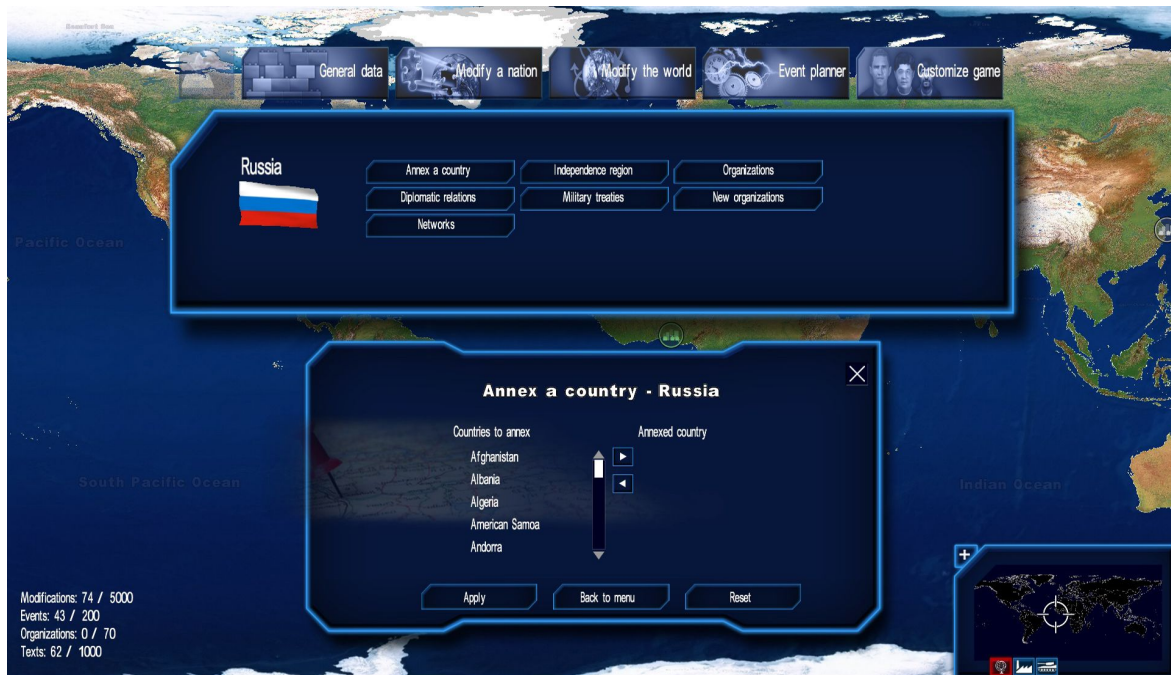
General data
Modify a nation
Modify the world
Event planner
Customize game

Russia

Annex a country
Independence region
Organizations
Diplomatic relations
Military treaties
New organizations
Networks

Pacific Ocean

Annex a country - Russia

Countries to annex
Annexed country
Afghanistan
Albania
Algeria
American Samoa
Andorra

South Pacific Ocean

Indian Ocean

Apply
Back to menu
Reset

Modifications: 74 / 5000
Events: 43 / 200
Organizations: 0 / 70
Texts: 62 / 1000